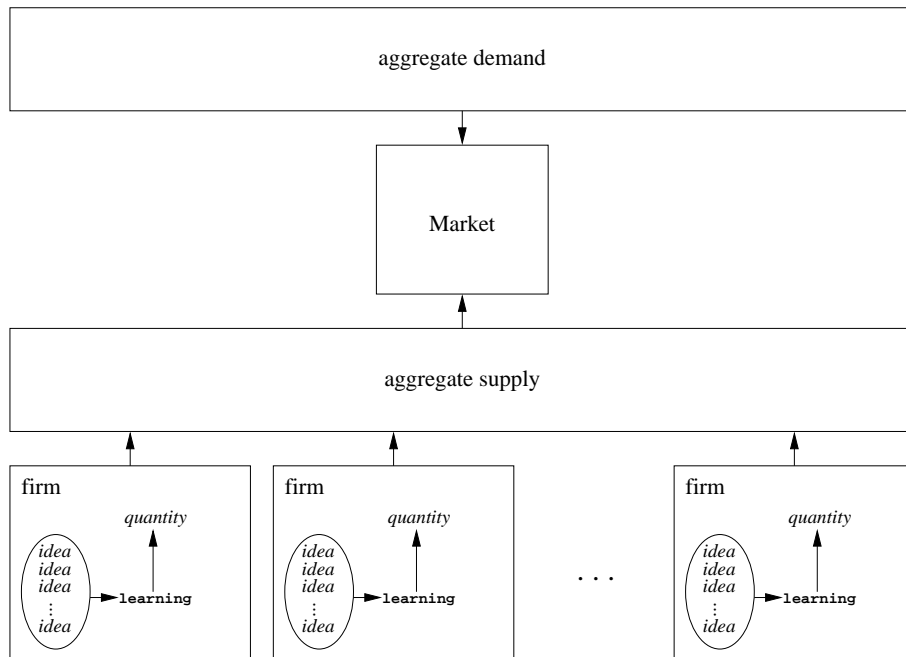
aggregate demand

Market

aggregate supply

firm

*quantity*

*idea*
*idea*
*idea*
⋮
*idea*

learning

firm

*quantity*

*idea*
*idea*
*idea*
⋮
*idea*

learning

. . .

firm

*quantity*

*idea*
*idea*
*idea*
⋮
*idea*

learning